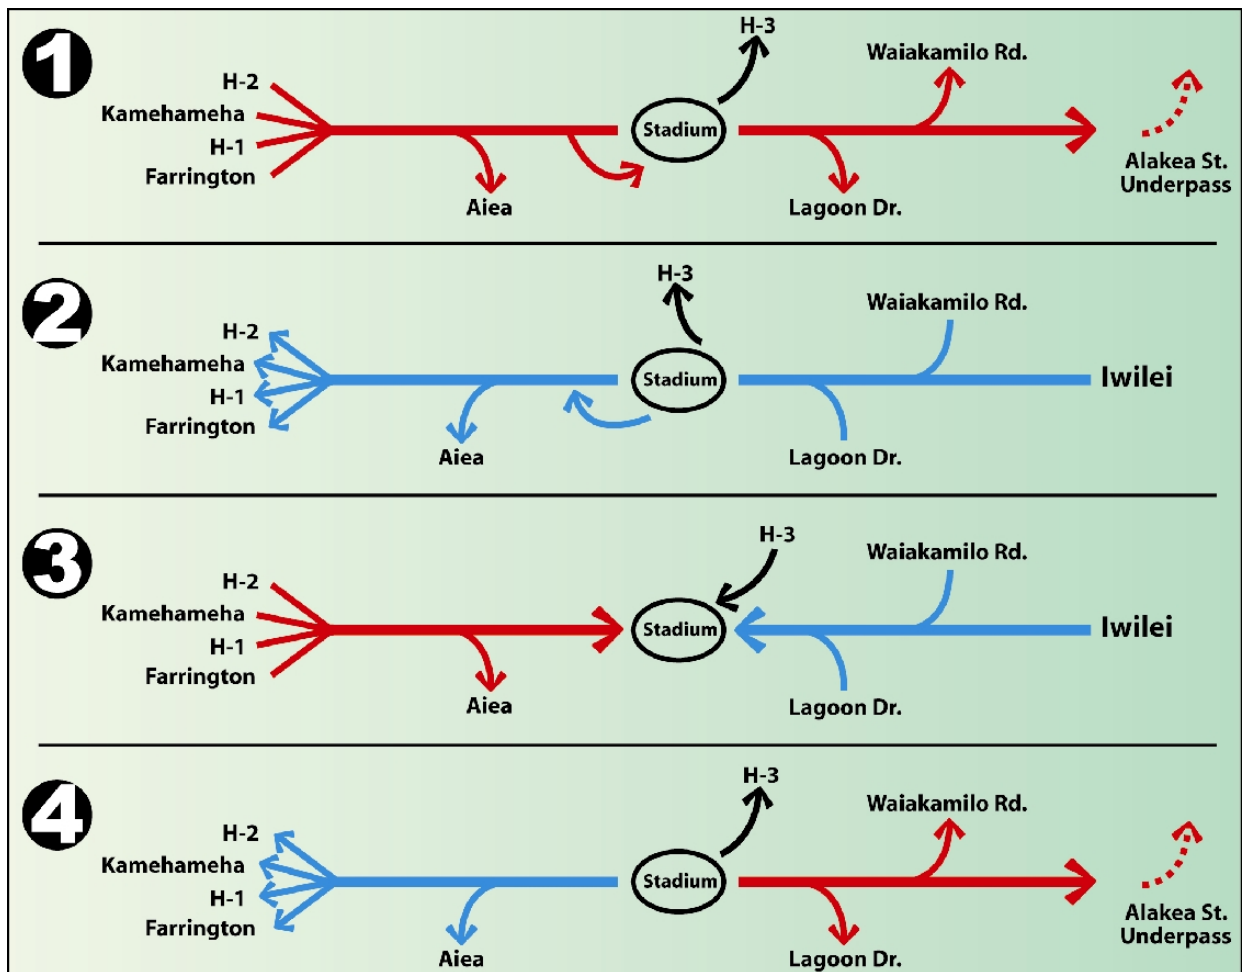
1

H-2
Kamehameha
H-1
Farrington
Aiea
Stadium
H-3
Waiakamilo Rd.
Lagoon Dr.
Alakea St. Underpass

2

H-2
Kamehameha
H-1
Farrington
Aiea
Stadium
H-3
Waiakamilo Rd.
Lagoon Dr.
Iwilei

3

H-2
Kamehameha
H-1
Farrington
Aiea
Stadium
H-3
Waiakamilo Rd.
Lagoon Dr.
Iwilei

4

H-2
Kamehameha
H-1
Farrington
Aiea
Stadium
H-3
Waiakamilo Rd.
Lagoon Dr.
Alakea St. Underpass